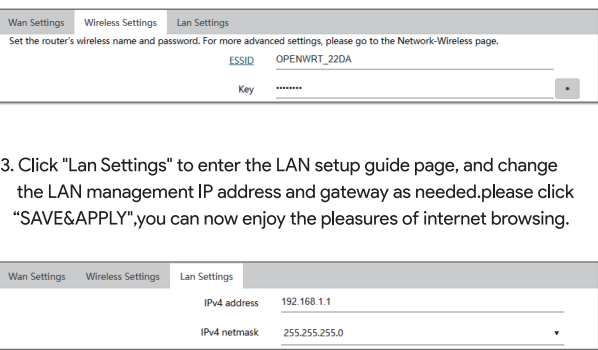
Wan Settings | Wireless Settings | Lan Settings

Set the router's wireless name and password. For more advanced settings, please go to the Network-Wireless page.

ESSID OPENWRT_22DA

Key ••••••••

3. Click "Lan Settings" to enter the LAN setup guide page, and change the LAN management IP address and gateway as needed.please click “SAVE&APPLY",you can now enjoy the pleasures of internet browsing.

Wan Settings | Wireless Settings | Lan Settings

IPv4 address 192.168.1.1

IPv4 netmask 255.255.255.0